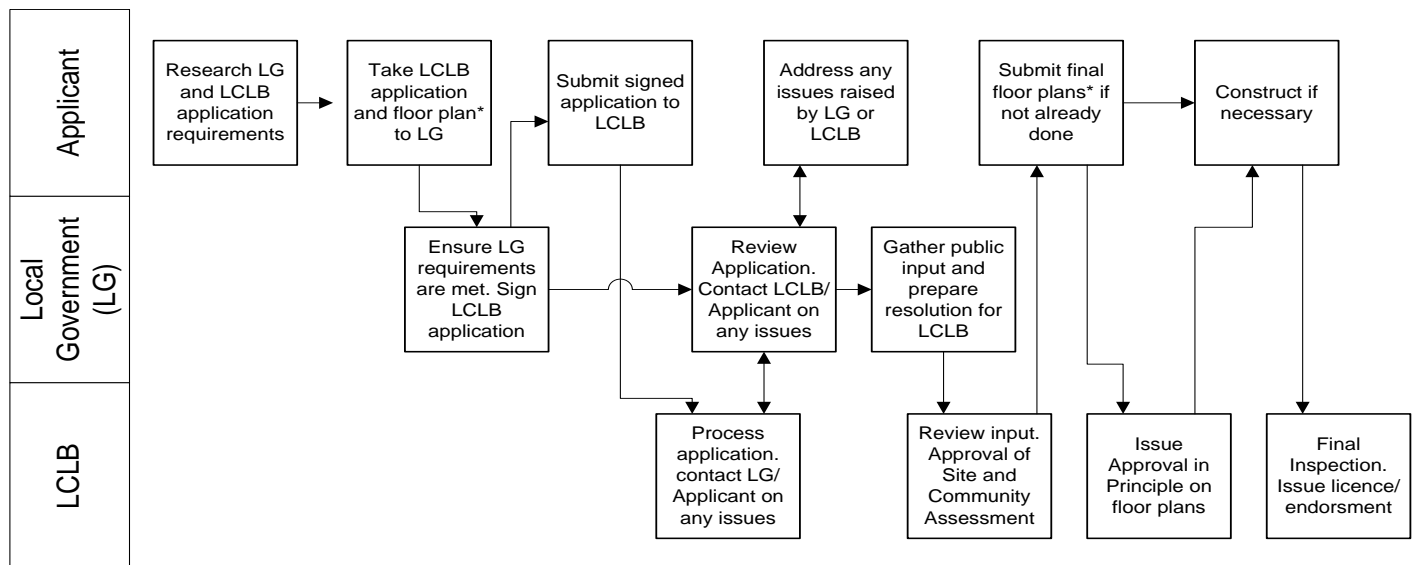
Applicant

Local Government (LG)

LCLB

Research LG and LCLB application requirements

Take LCLB application and floor plan* to LG

Submit signed application to LCLB

Address any issues raised by LG or LCLB

Submit final floor plans* if not already done

Construct if necessary

Ensure LG requirements are met. Sign LCLB application

Review Application. Contact LCLB/ Applicant on any issues

Gather public input and prepare resolution for LCLB

Process application. contact LG/ Applicant on any issues

Review input. Approval of Site and Community Assessment

Issue Approval in Principle on floor plans

Final Inspection. Issue licence/ endorsment